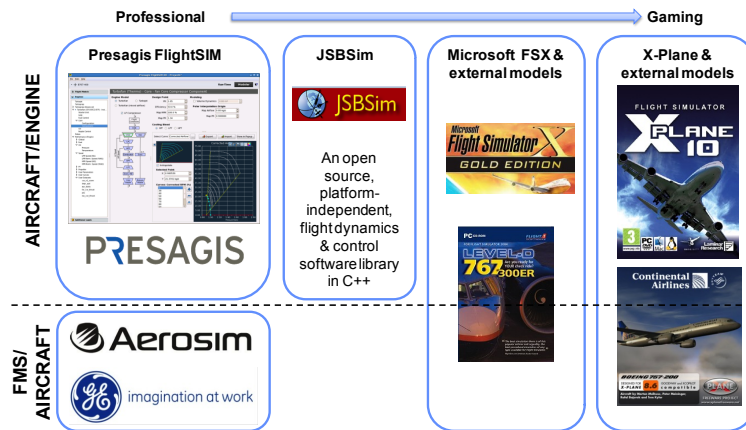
Professional

Gaming

AIRCRAFT/ENGINE

FMS/ AIRCRAFT

Presagis FlightSIM

PRESAGIS

JSBSim

JSBSim

An open source, platform-independent, flight dynamics & control software library in C++

Microsoft FSX & external models

Microsoft Flight Simulator X GOLD EDITION

LEVEL-D 767 300ER

X-Plane & external models

FLIGHT SIMULATOR X-PLANE 10

Continental Airlines

BOEING 767-200

X-PLANE 8.6

Aerosim

imagination at work